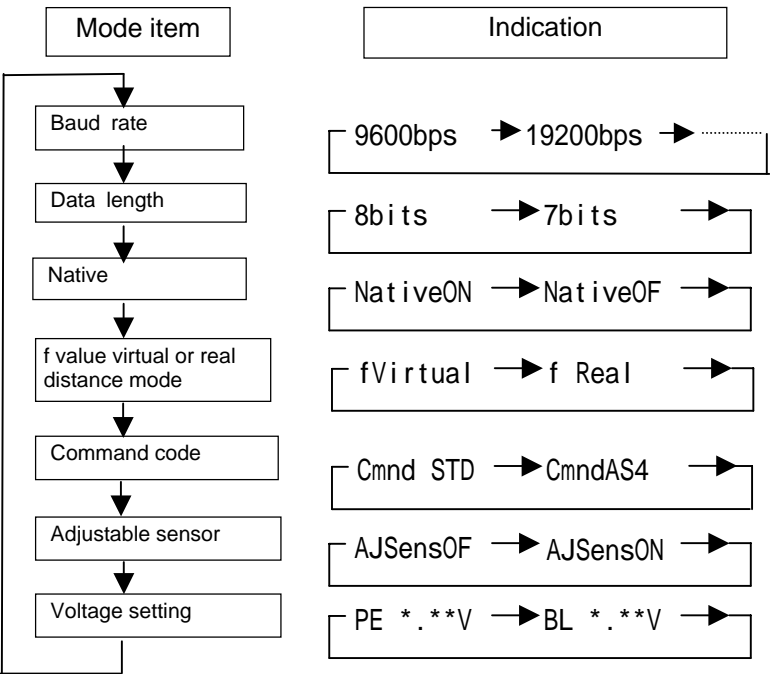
Mode item

Indication

Baud rate

Data length

Native

f value virtual or real distance mode

Command code

Adjustable sensor

Voltage setting

9600bps 19200bps

8bits 7bits

NativeON NativeOF

fVirtual f Real

Cmnd STD CmndAS4

AJSensOF AJSensON

PE *.**V BL *.**V